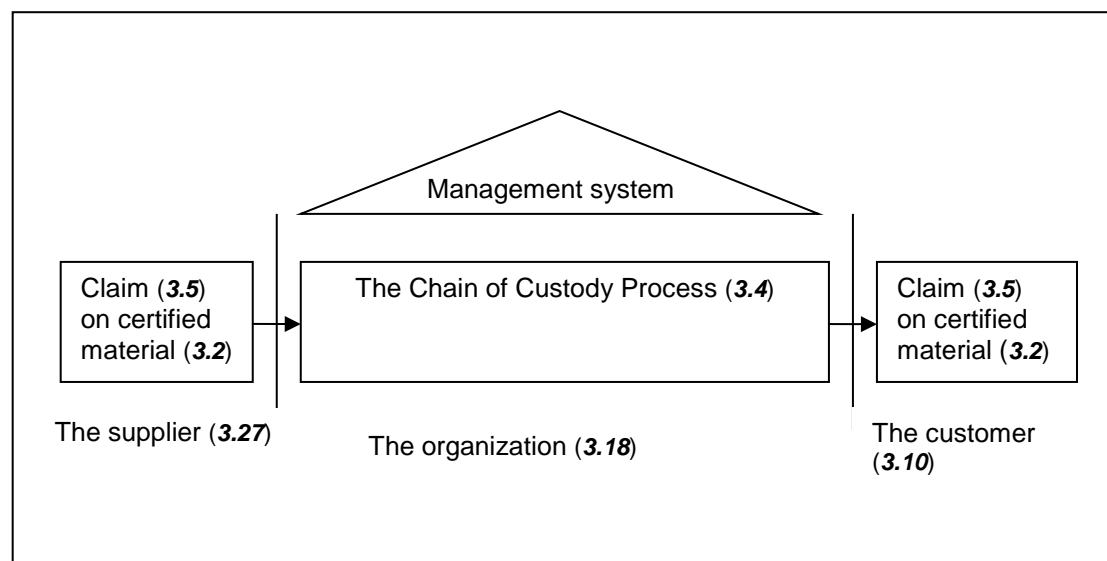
Management system

Claim (***3.5***) on certified material (***3.2***)

The Chain of Custody Process (***3.4***)

Claim (***3.5***) on certified material (***3.2***)

The supplier (***3.27***)

The organization (***3.18***)

The customer (***3.10***)